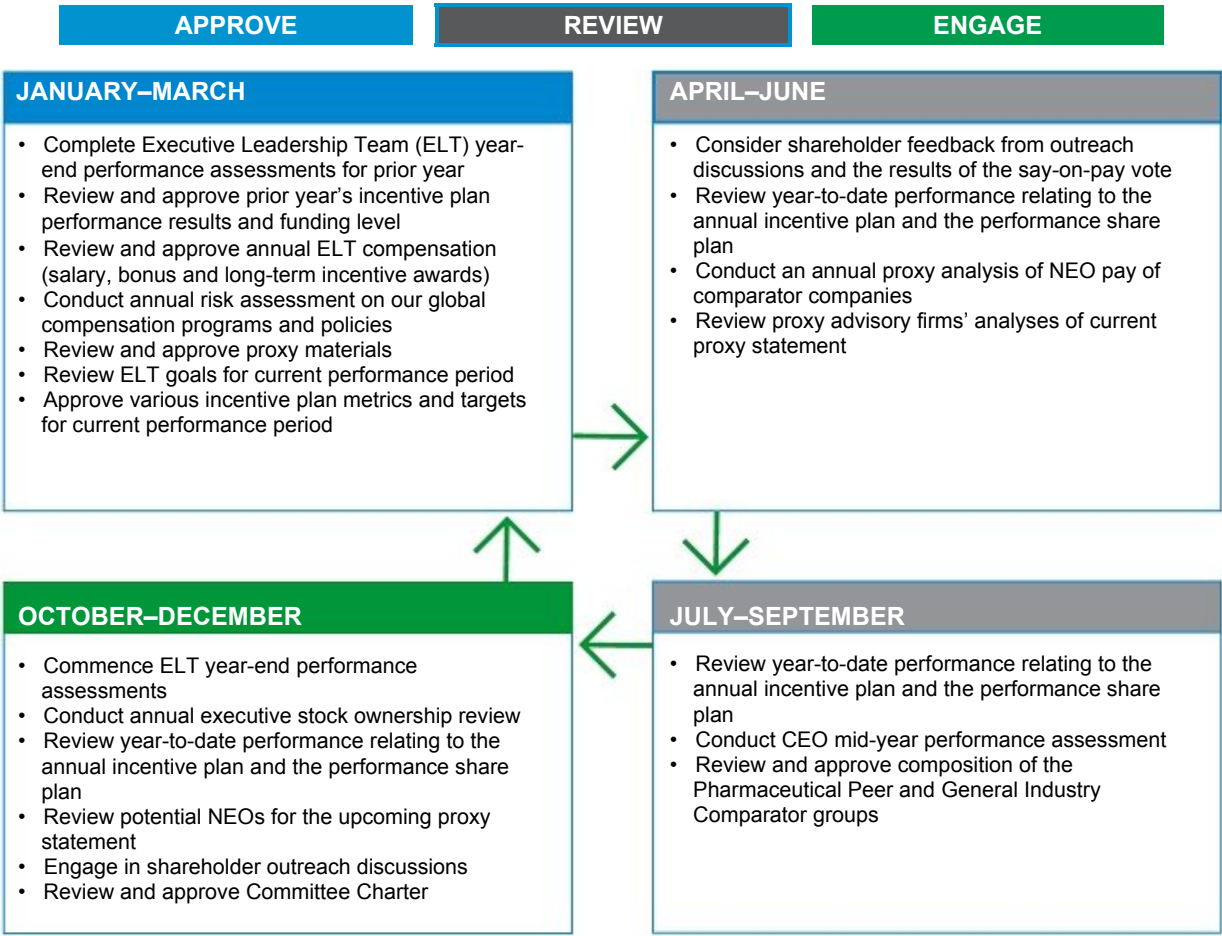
APPROVE

REVIEW

ENGAGE

JANUARY–MARCH

• Complete Executive Leadership Team (ELT) year-end performance assessments for prior year
• Review and approve prior year's incentive plan performance results and funding level
• Review and approve annual ELT compensation (salary, bonus and long-term incentive awards)
• Conduct annual risk assessment on our global compensation programs and policies
• Review and approve proxy materials
• Review ELT goals for current performance period
• Approve various incentive plan metrics and targets for current performance period

APRIL–JUNE

• Consider shareholder feedback from outreach discussions and the results of the say-on-pay vote
• Review year-to-date performance relating to the annual incentive plan and the performance share plan
• Conduct an annual proxy analysis of NEO pay of comparator companies
• Review proxy advisory firms' analyses of current proxy statement

OCTOBER–DECEMBER

• Commence ELT year-end performance assessments
• Conduct annual executive stock ownership review
• Review year-to-date performance relating to the annual incentive plan and the performance share plan
• Review potential NEOs for the upcoming proxy statement
• Engage in shareholder outreach discussions
• Review and approve Committee Charter

JULY–SEPTEMBER

• Review year-to-date performance relating to the annual incentive plan and the performance share plan
• Conduct CEO mid-year performance assessment
• Review and approve composition of the Pharmaceutical Peer and General Industry Comparator groups